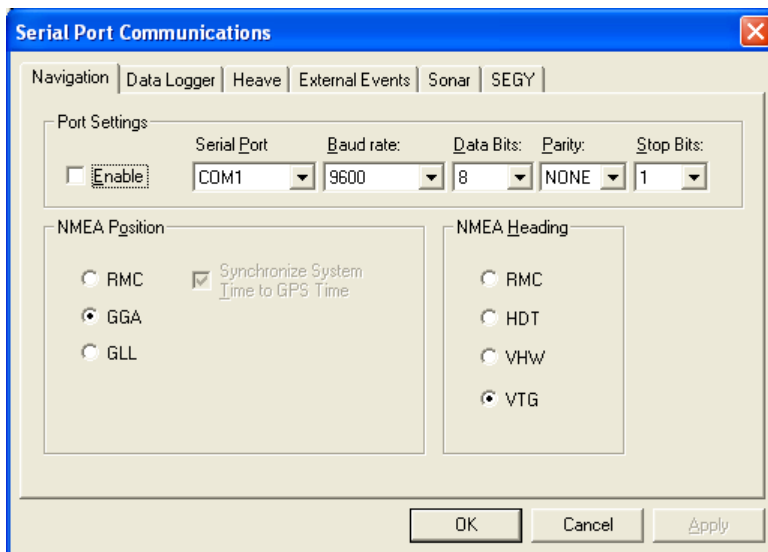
Serial Port Communications

Navigation | Data Logger | Heave | External Events | Sonar | SEGY

Port Settings

Enable

Serial Port
COM1

Baud rate:
9600

Data Bits:
8

Parity:
NONE

Stop Bits:
1

NMEA Position

RMC

GGA

GLL

Synchronize System Time to GPS Time

NMEA Heading

RMC

HDT

VHW

VTG

OK

Cancel

Apply